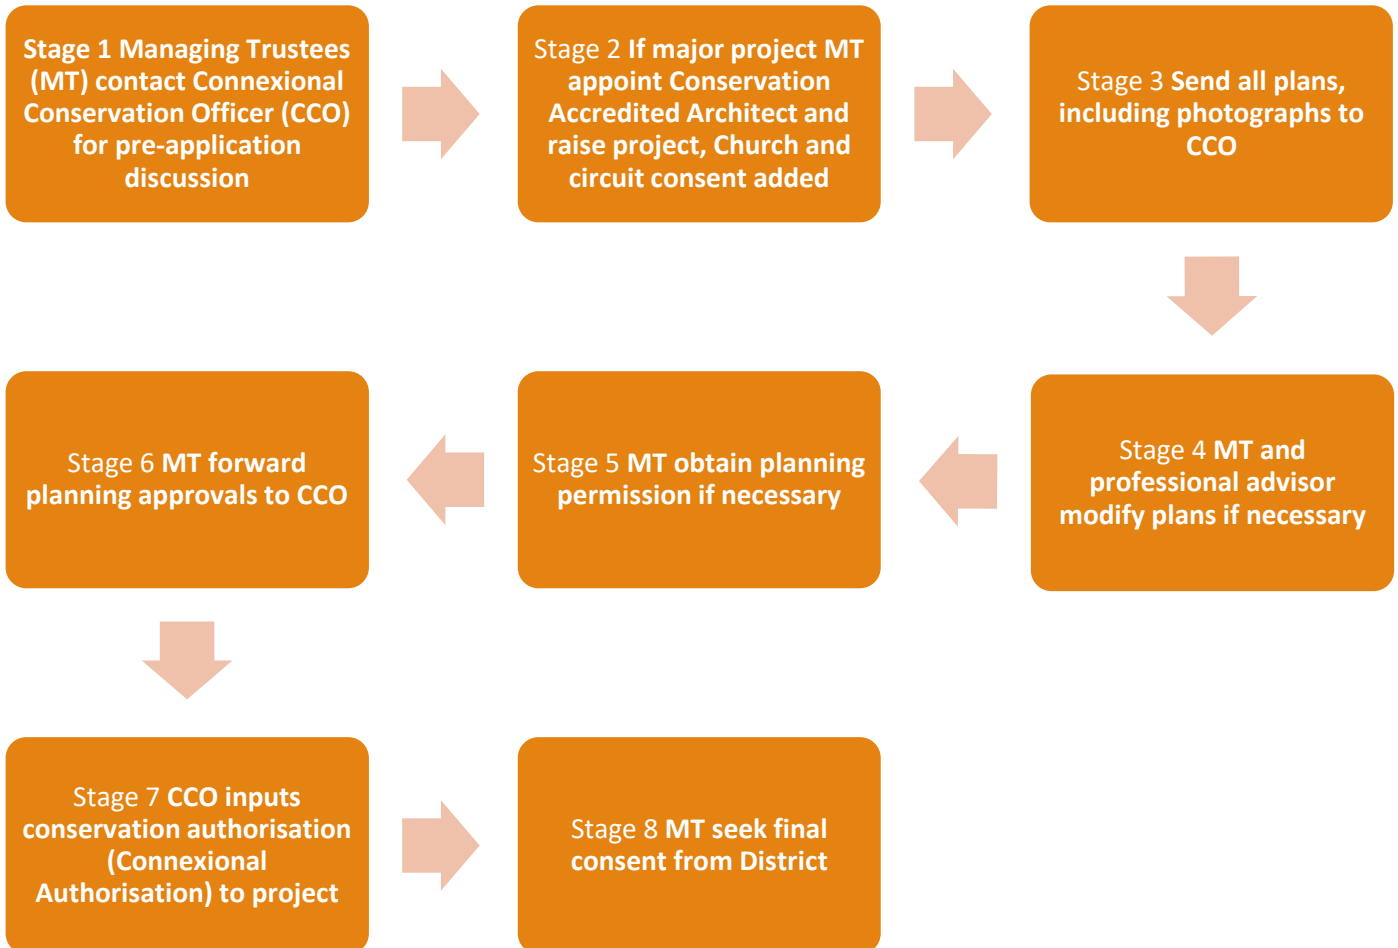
Stage 1 Managing Trustees (MT) contact Connexional Conservation Officer (CCO) for pre-application discussion

Stage 2 If major project MT appoint Conservation Accredited Architect and raise project, Church and circuit consent added

Stage 3 Send all plans, including photographs to CCO

Stage 4 MT and professional advisor modify plans if necessary

Stage 5 MT obtain planning permission if necessary

Stage 6 MT forward planning approvals to CCO

Stage 7 CCO inputs conservation authorisation (Connexional Authorisation) to project

Stage 8 MT seek final consent from District